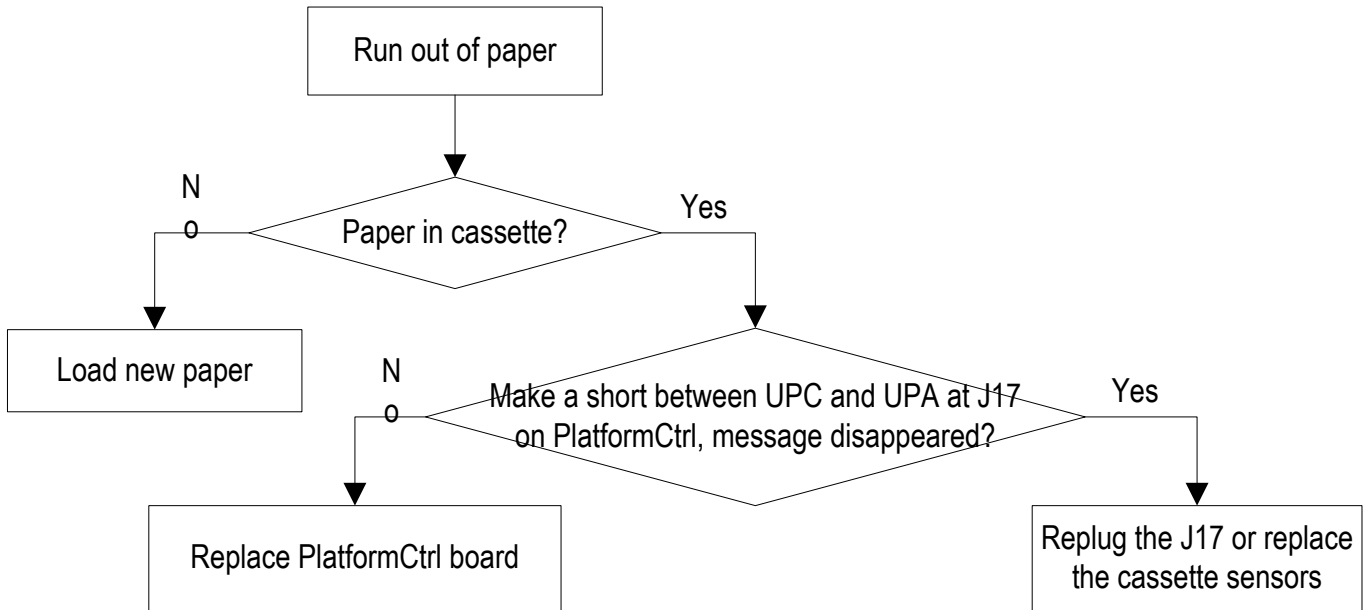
Run out of paper

N
o

Paper in cassette?

Yes

Load new paper

N
o

Make a short between UPC and UPA at J17 on PlatformCtrl, message disappeared?

Yes

Replace PlatformCtrl board

Replug the J17 or replace the cassette sensors